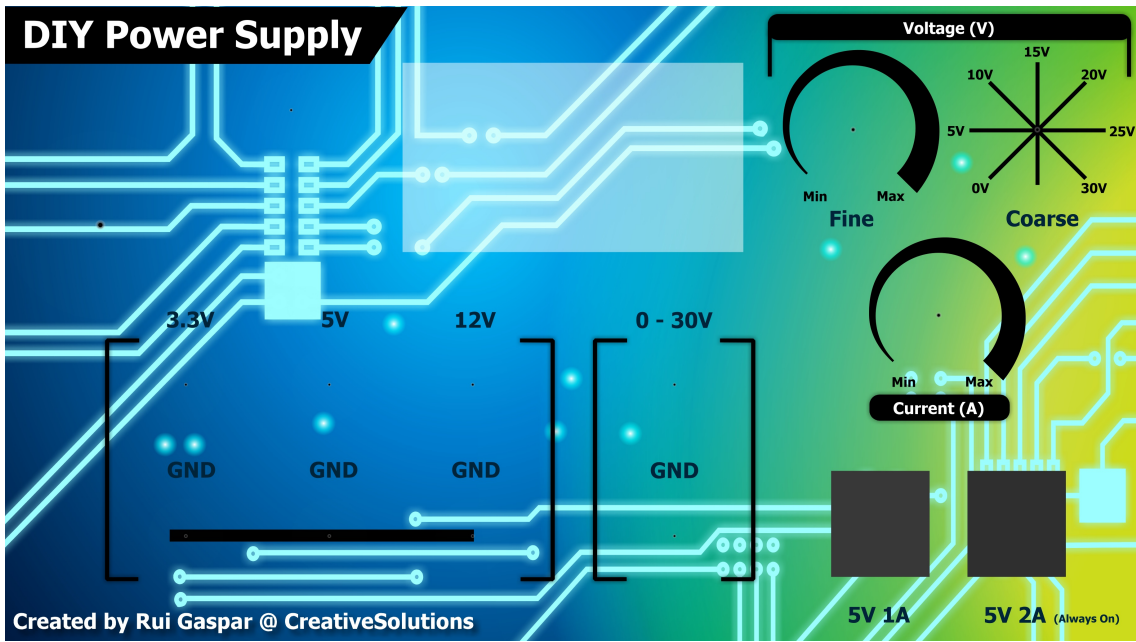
DIY Power Supply

Voltage (V)

15V
10V
20V
5V
25V
0V
30V

Min
Max
Fine
Coarse

Min
Max
Current (A)

3.3V
5V
12V
0 - 30V

GND
GND
GND
GND

5V 1A
5V 2A (Always On)

Created by Rui Gaspar @ CreativeSolutions